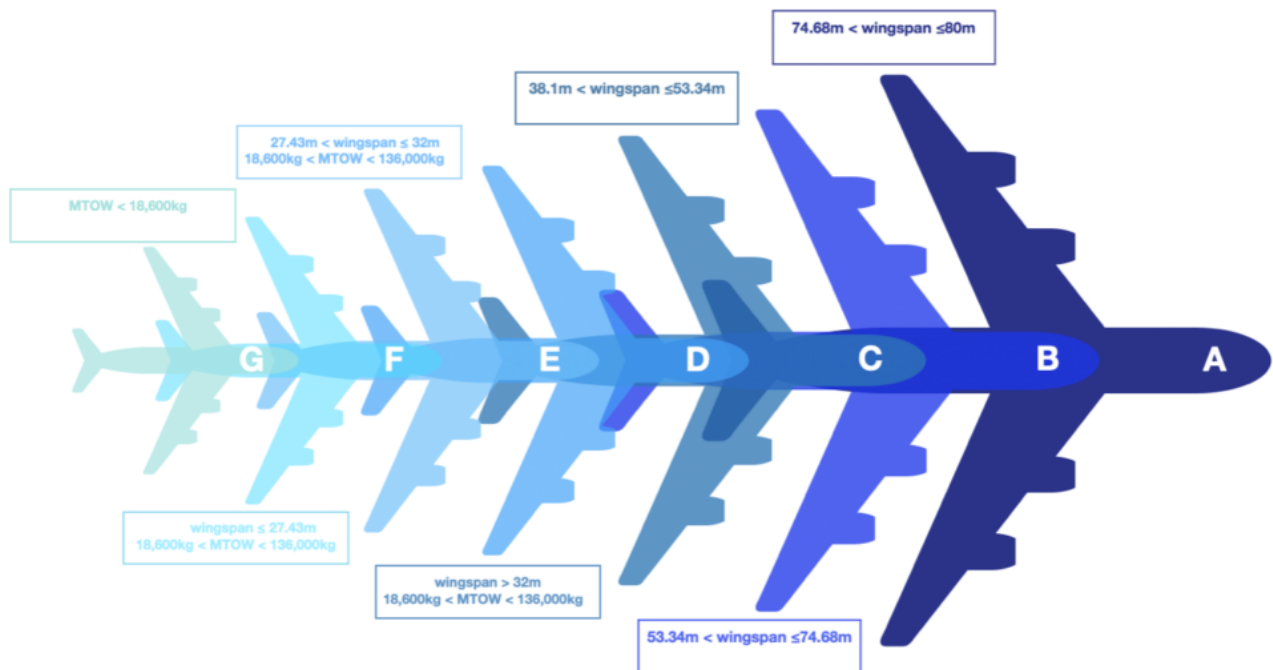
74.68m < wingspan ≤80m

38.1m < wingspan ≤53.34m

27.43m < wingspan ≤ 32m
18,600kg < MTOW < 136,000kg

MTOW < 18,600kg

G F E D C B A

wingspan ≤ 27.43m
18,600kg < MTOW < 136,000kg

wingspan > 32m
18,600kg < MTOW < 136,000kg

53.34m < wingspan ≤74.68m